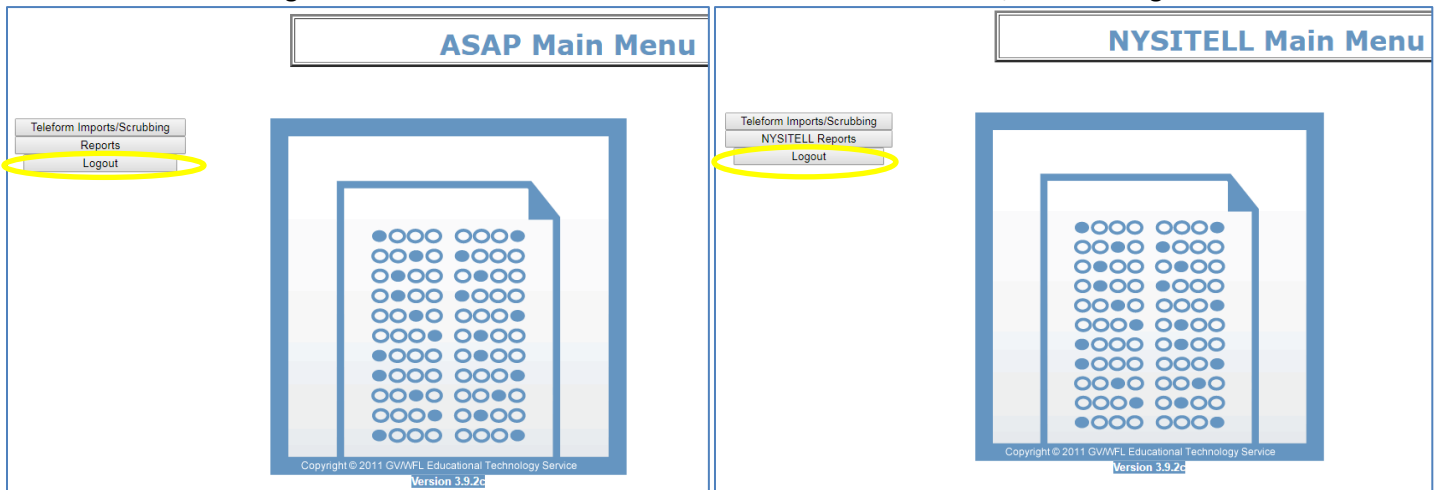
ASAP Main Menu

Teleform Imports/Scrubbing
Reports
Logout

Copyright © 2011 GV/WFL Educational Technology Service
Version 3.9.2c

NYSITELL Main Menu

Teleform Imports/Scrubbing
NYSITELL Reports
Logout

Copyright © 2011 GV/WFL Educational Technology Service
Version 3.9.2c